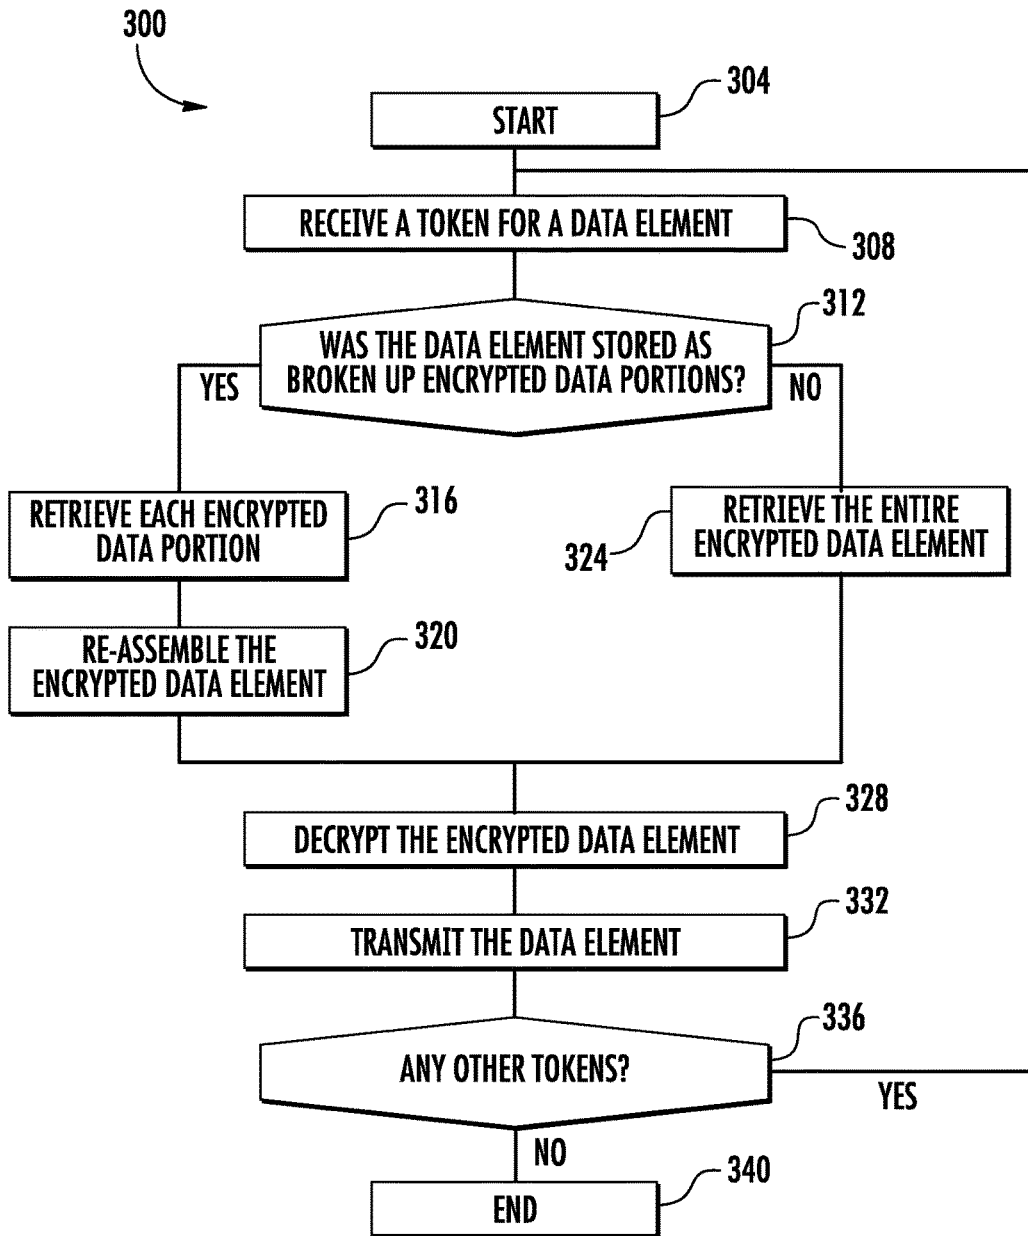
300

START

304

RECEIVE A TOKEN FOR A DATA ELEMENT

308

312

WAS THE DATA ELEMENT STORED AS BROKEN UP ENCRYPTED DATA PORTIONS?

YES

NO

RETRIEVE EACH ENCRYPTED DATA PORTION

316

RETRIEVE THE ENTIRE ENCRYPTED DATA ELEMENT

324

RE-ASSEMBLE THE ENCRYPTED DATA ELEMENT

320

328

DECRYPT THE ENCRYPTED DATA ELEMENT

332

TRANSMIT THE DATA ELEMENT

336

ANY OTHER TOKENS?

YES

NO

340

END